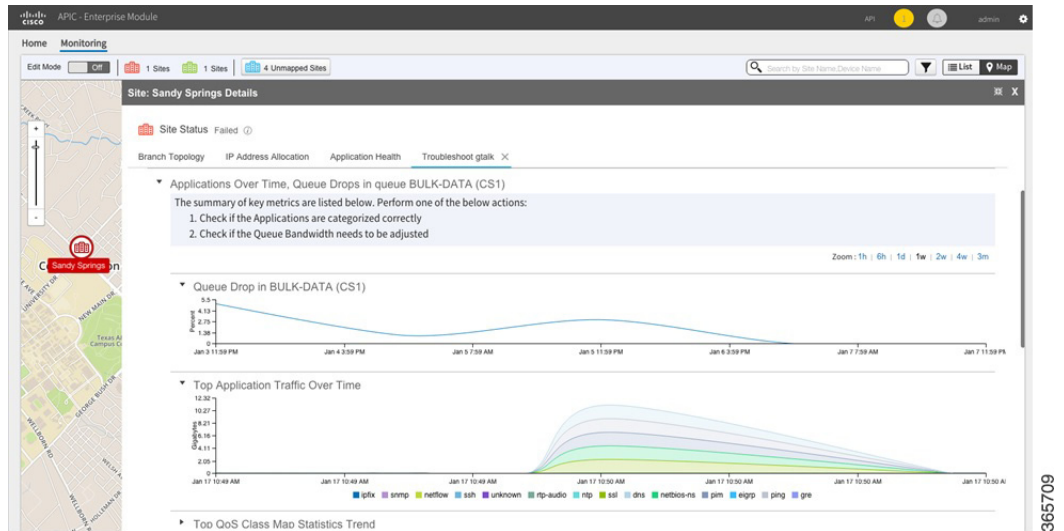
cisco APIC - Enterprise Module

API admin

Home Monitoring

Edit Mode Off 1 Sites 1 Sites 4 Unmapped Sites

Search by Site Name,Device Name List Map

Site: Sandy Springs Details

Site Status Failed

Branch Topology IP Address Allocation Application Health Troubleshoot gtalk

Applications Over Time, Queue Drops in queue BULK-DATA (CS1)

The summary of key metrics are listed below. Perform one of the below actions:
1. Check if the Applications are categorized correctly
2. Check if the Queue Bandwidth needs to be adjusted

Zoom : 1h | 6h | 1d | 1w | 2w | 4w | 3m

Queue Drop in BULK-DATA (CS1)

5.5
4.13
2.75
1.38
0

Percent

Jan 3 11:59 PM Jan 4 3:59 PM Jan 5 7:59 AM Jan 5 11:59 PM Jan 6 3:59 PM Jan 7 7:59 AM Jan 7 11:59 PM

Top Application Traffic Over Time

12.32
10.27
8.21
6.16
4.11
2.05
0

Gigabytes

Jan 17 10:49 AM Jan 17 10:49 AM Jan 17 10:49 AM Jan 17 10:49 AM Jan 17 10:50 AM Jan 17 10:50 AM Jan 17 10:50 AM Jan 17 10:50 AM

ipfix snmp netflow ssh unknown rtp-audio ntp ssl dns netbios-ns pim eigrp ping gre

Top QoS Class Map Statistics Trend

Sandy Springs

Texas A Campus C

UNIVERSITY DR

NEW MAIN DR

GEORGE BUSH DR

WELLBORN RD

WELSH AV

HOLLEMAN DR

365709